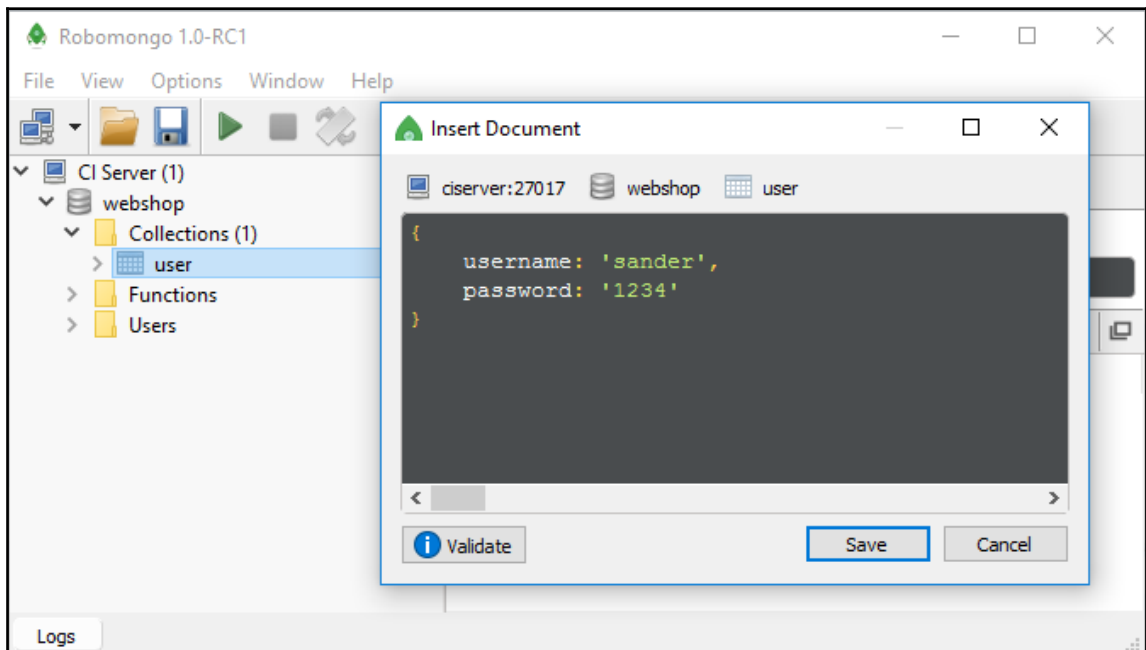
Robomongo 1.0-RC1

File View Options Window Help

CI Server (1)
webshop
Collections (1)
user
Functions
Users

Insert Document

ciserver:27017 webshop user

{
username: 'sander',
password: '1234'
}

Validate

Save

Cancel

Logs